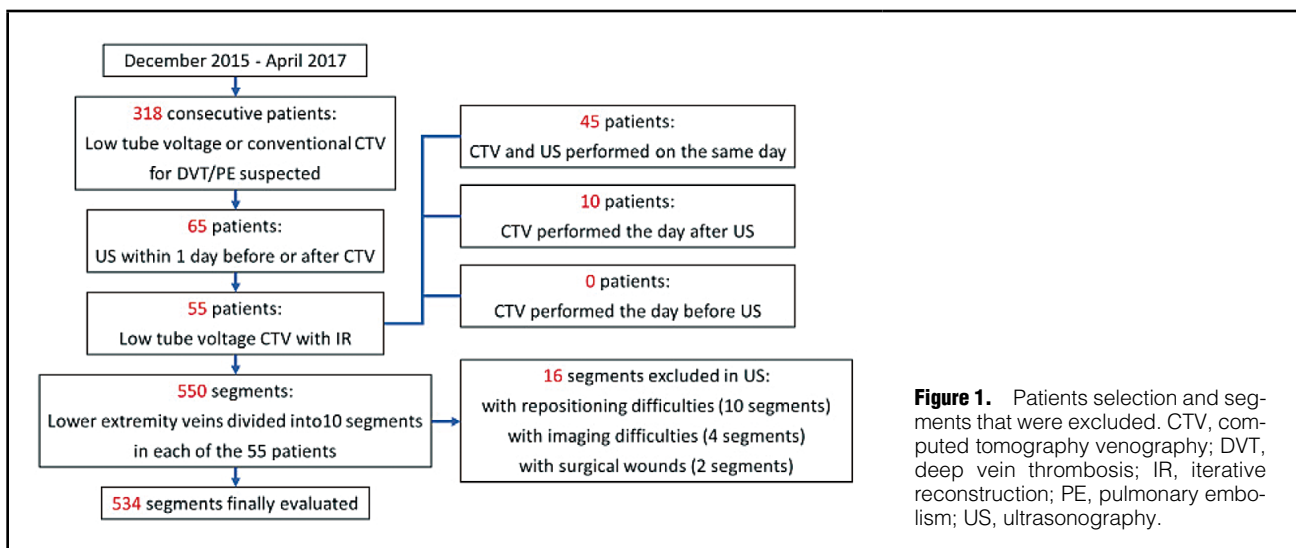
December 2015 - April 2017

318 consecutive patients:
Low tube voltage or conventional CTV for DVT/PE suspected

65 patients:
US within 1 day before or after CTV

55 patients:
Low tube voltage CTV with IR

45 patients:
CTV and US performed on the same day

10 patients:
CTV performed the day after US

0 patients:
CTV performed the day before US

550 segments:
Lower extremity veins divided into10 segments in each of the 55 patients

16 segments excluded in US:
with repositioning difficulties (10 segments)
with imaging difficulties (4 segments)
with surgical wounds (2 segments)

534 segments finally evaluated

**Figure 1.** Patients selection and segments that were excluded. CTV, computed tomography venography; DVT, deep vein thrombosis; IR, iterative reconstruction; PE, pulmonary embolism; US, ultrasonography.